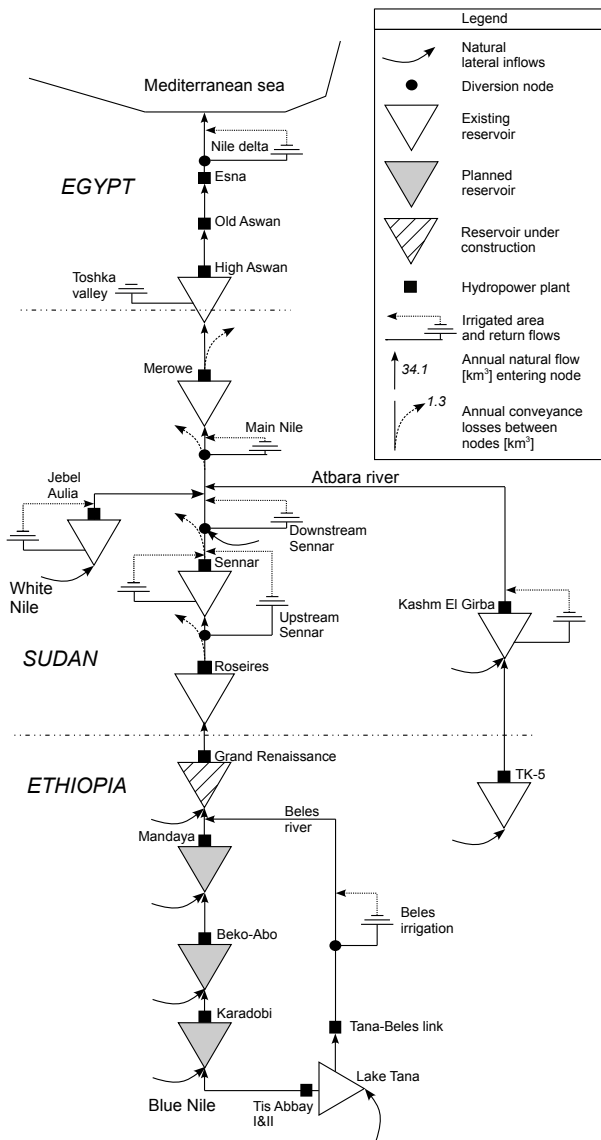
Legend

Natural lateral inflows

Diversion node

Existing reservoir

Planned reservoir

Reservoir under construction

Hydropower plant

Irrigated area and return flows

34.1 Annual natural flow [km$^3$] entering node

1.3 Annual conveyance losses between nodes [km$^3$]

Mediterranean sea

Nile delta

EGYPT

Esna

Old Aswan

High Aswan

Toshka valley

Merowe

Main Nile

Atbara river

Jebel Aulia

Downstream Sennar

Sennar

White Nile

Upstream Sennar

Kashm El Girba

SUDAN

Roseires

Grand Renaissance

ETHIOPIA

TK-5

Beles river

Mandaya

Beles irrigation

Beko-Abo

Karadobi

Tana-Beles link

Lake Tana

Blue Nile

Tis Abbay I&II